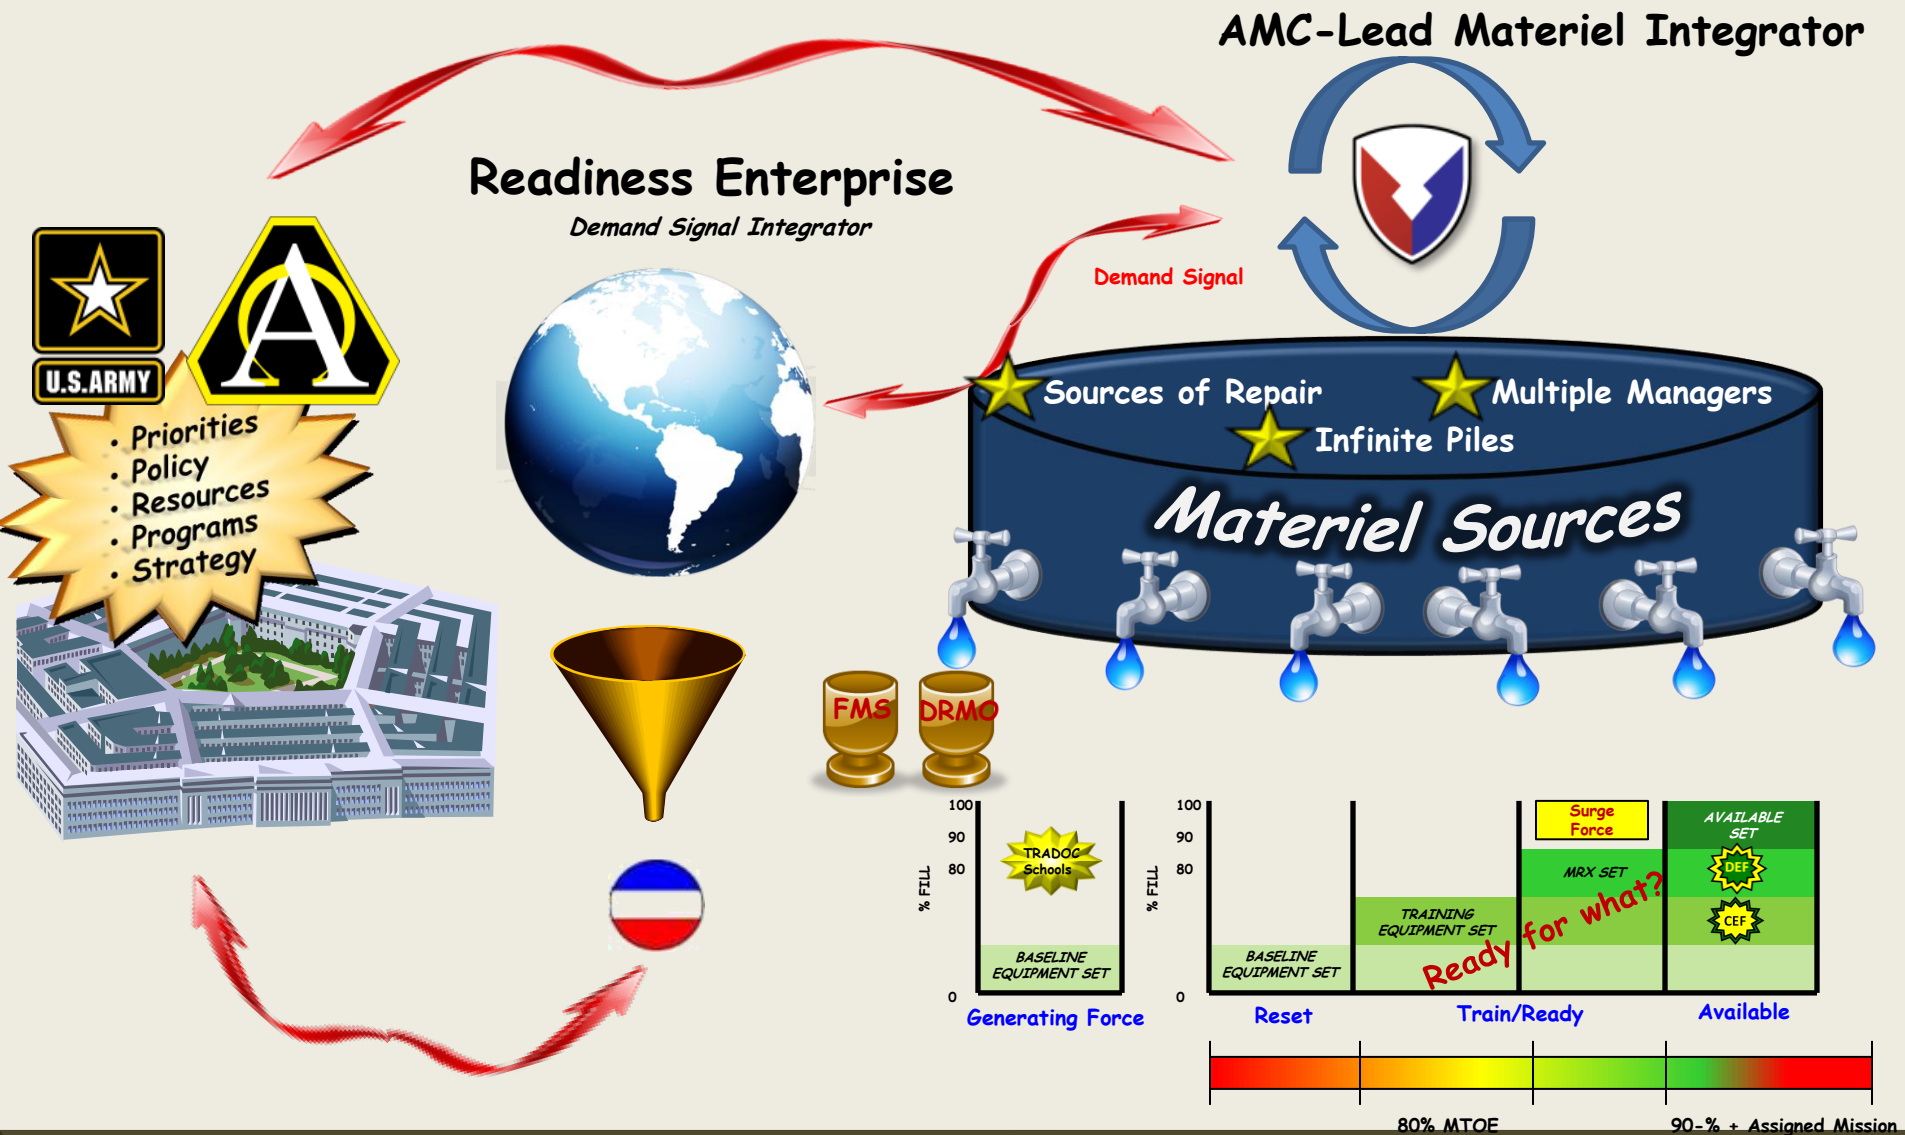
AMC-Lead Materiel Integrator

Readiness Enterprise

Demand Signal Integrator

Demand Signal

U.S. ARMY

A

• Priorities
• Policy
• Resources
• Programs
• Strategy

Sources of Repair

Multiple Managers

Infinite Piles

Materiel Sources

FMS

DRMO

100
90
80
0
% FILL

TRADOC Schools

BASELINE EQUIPMENT SET

Generating Force

100
90
80
0
% FILL

BASELINE EQUIPMENT SET

TRAINING EQUIPMENT SET

Surge Force

MRX SET

AVAILABLE SET

DEF

CEF

Ready for what?

Reset

Train/Ready

Available

80% MTOE

90-% + Assigned Mission